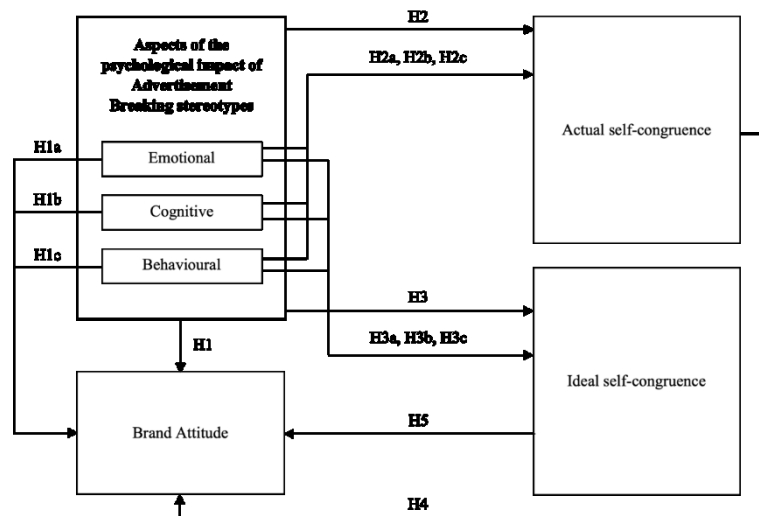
Aspects of the psychological impact of Advertisement Breaking stereotypes

H2

H2a, H2b, H2c

Actual self-congruence

H1a

Emotional

H1b

Cognitive

H1c

Behavioural

H3

H3a, H3b, H3c

H1

Ideal self-congruence

Brand Attitude

H5

H4